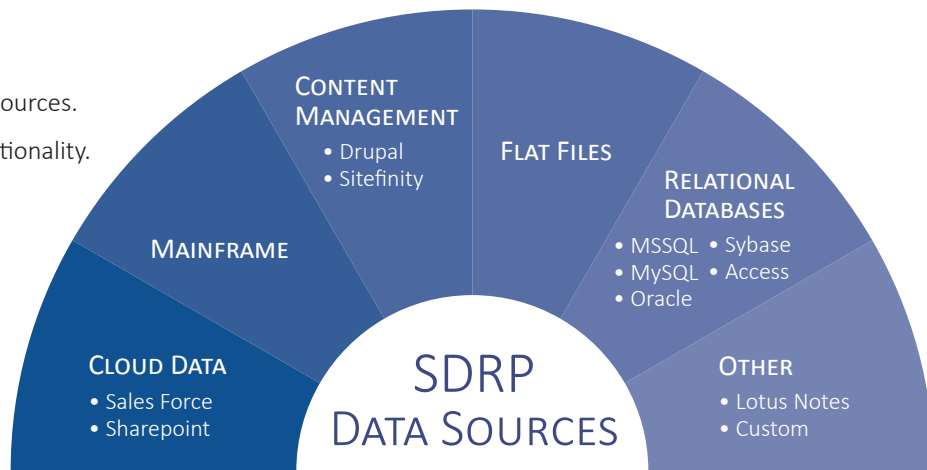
ources.

tionality.

CONTENT MANAGEMENT
• Drupal
• Sitefinity

FLAT FILES

MAINFRAME

RELATIONAL DATABASES
• MSSQL • Sybase
• MySQL • Access
• Oracle

CLOUD DATA
• Sales Force
• Sharepoint

SDRP
DATA SOURCES

OTHER
• Lotus Notes
• Custom